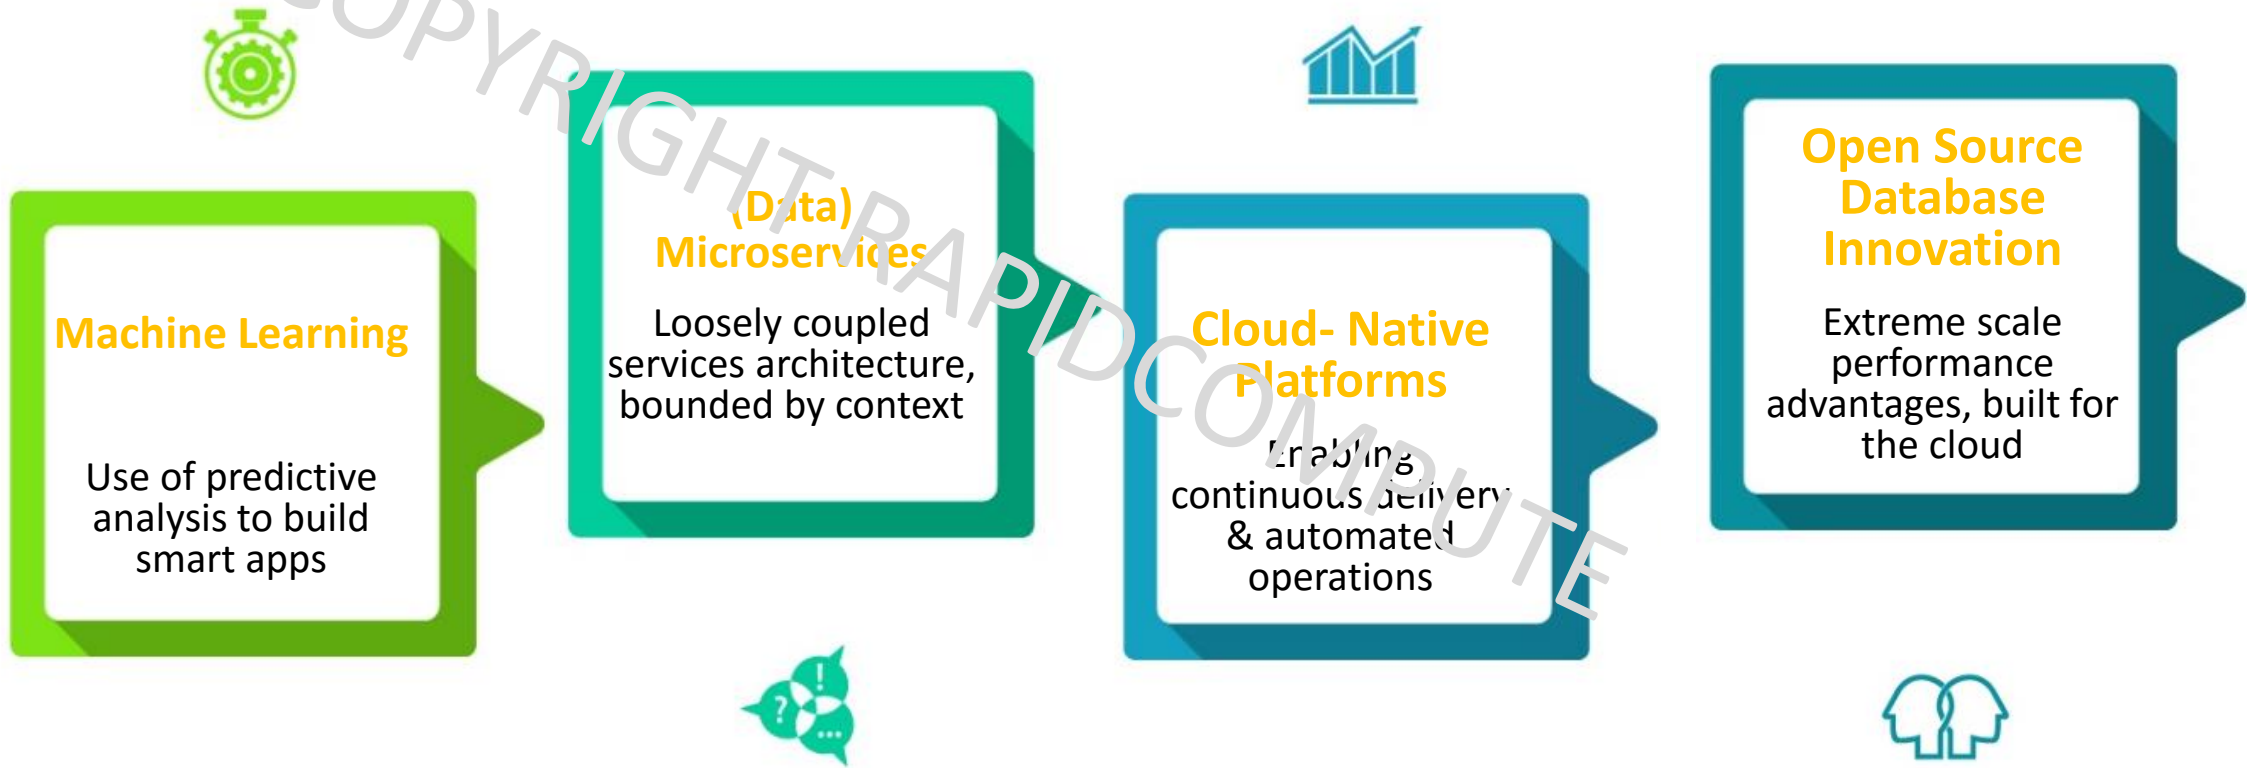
COPYRIGHT RAPIDCOMPUTE

Machine Learning

Use of predictive analysis to build smart apps

(Data) Microservices

Loosely coupled services architecture, bounded by context

Cloud- Native Platforms

Enabling continuous delivery & automated operations

Open Source Database Innovation

Extreme scale performance advantages, built for the cloud

?

!

...